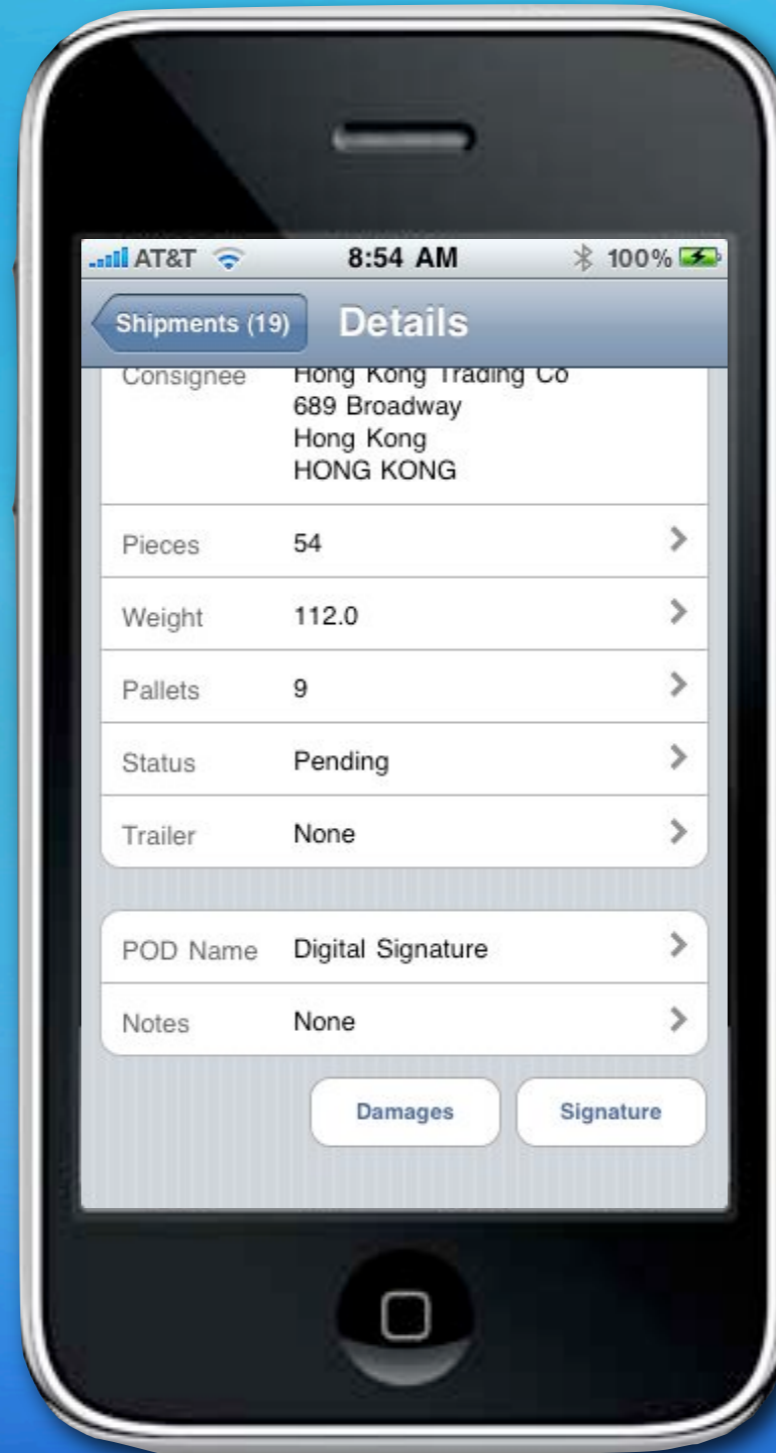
AT&T 8:54 AM 100%

Shipments (19) Details

Consignee Hong Kong Trading Co
689 Broadway
Hong Kong
HONG KONG

Pieces 54

Weight 112.0

Pallets 9

Status Pending

Trailer None

POD Name Digital Signature

Notes None

Damages

Signature